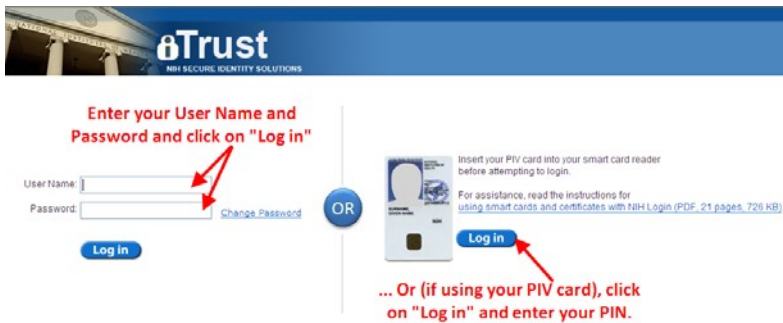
iTrust
NIH SECURE IDENTITY SOLUTIONS

Enter your User Name and Password and click on "Log in"

User Name:
Password:
Change Password

Log in

OR

Insert your PIV card into your smart card reader before attempting to login.

For assistance, read the instructions for using smart cards and certificates with NIH Login (PDF, 21 pages, 726 KB)

Log in

... Or (if using your PIV card), click on "Log in" and enter your PIN.